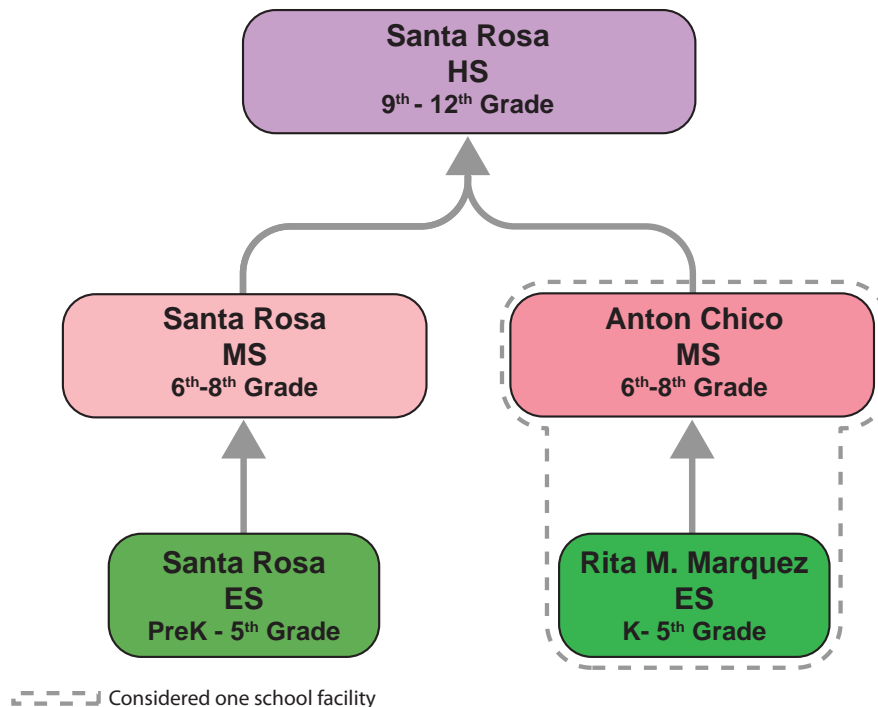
Santa Rosa
HS
$9^{th}$ - $12^{th}$ Grade

Santa Rosa
MS
$6^{th}$-$8^{th}$ Grade

Anton Chico
MS
$6^{th}$-$8^{th}$ Grade

Santa Rosa
ES
PreK - $5^{th}$ Grade

Rita M. Marquez
ES
K- $5^{th}$ Grade

Considered one school facility